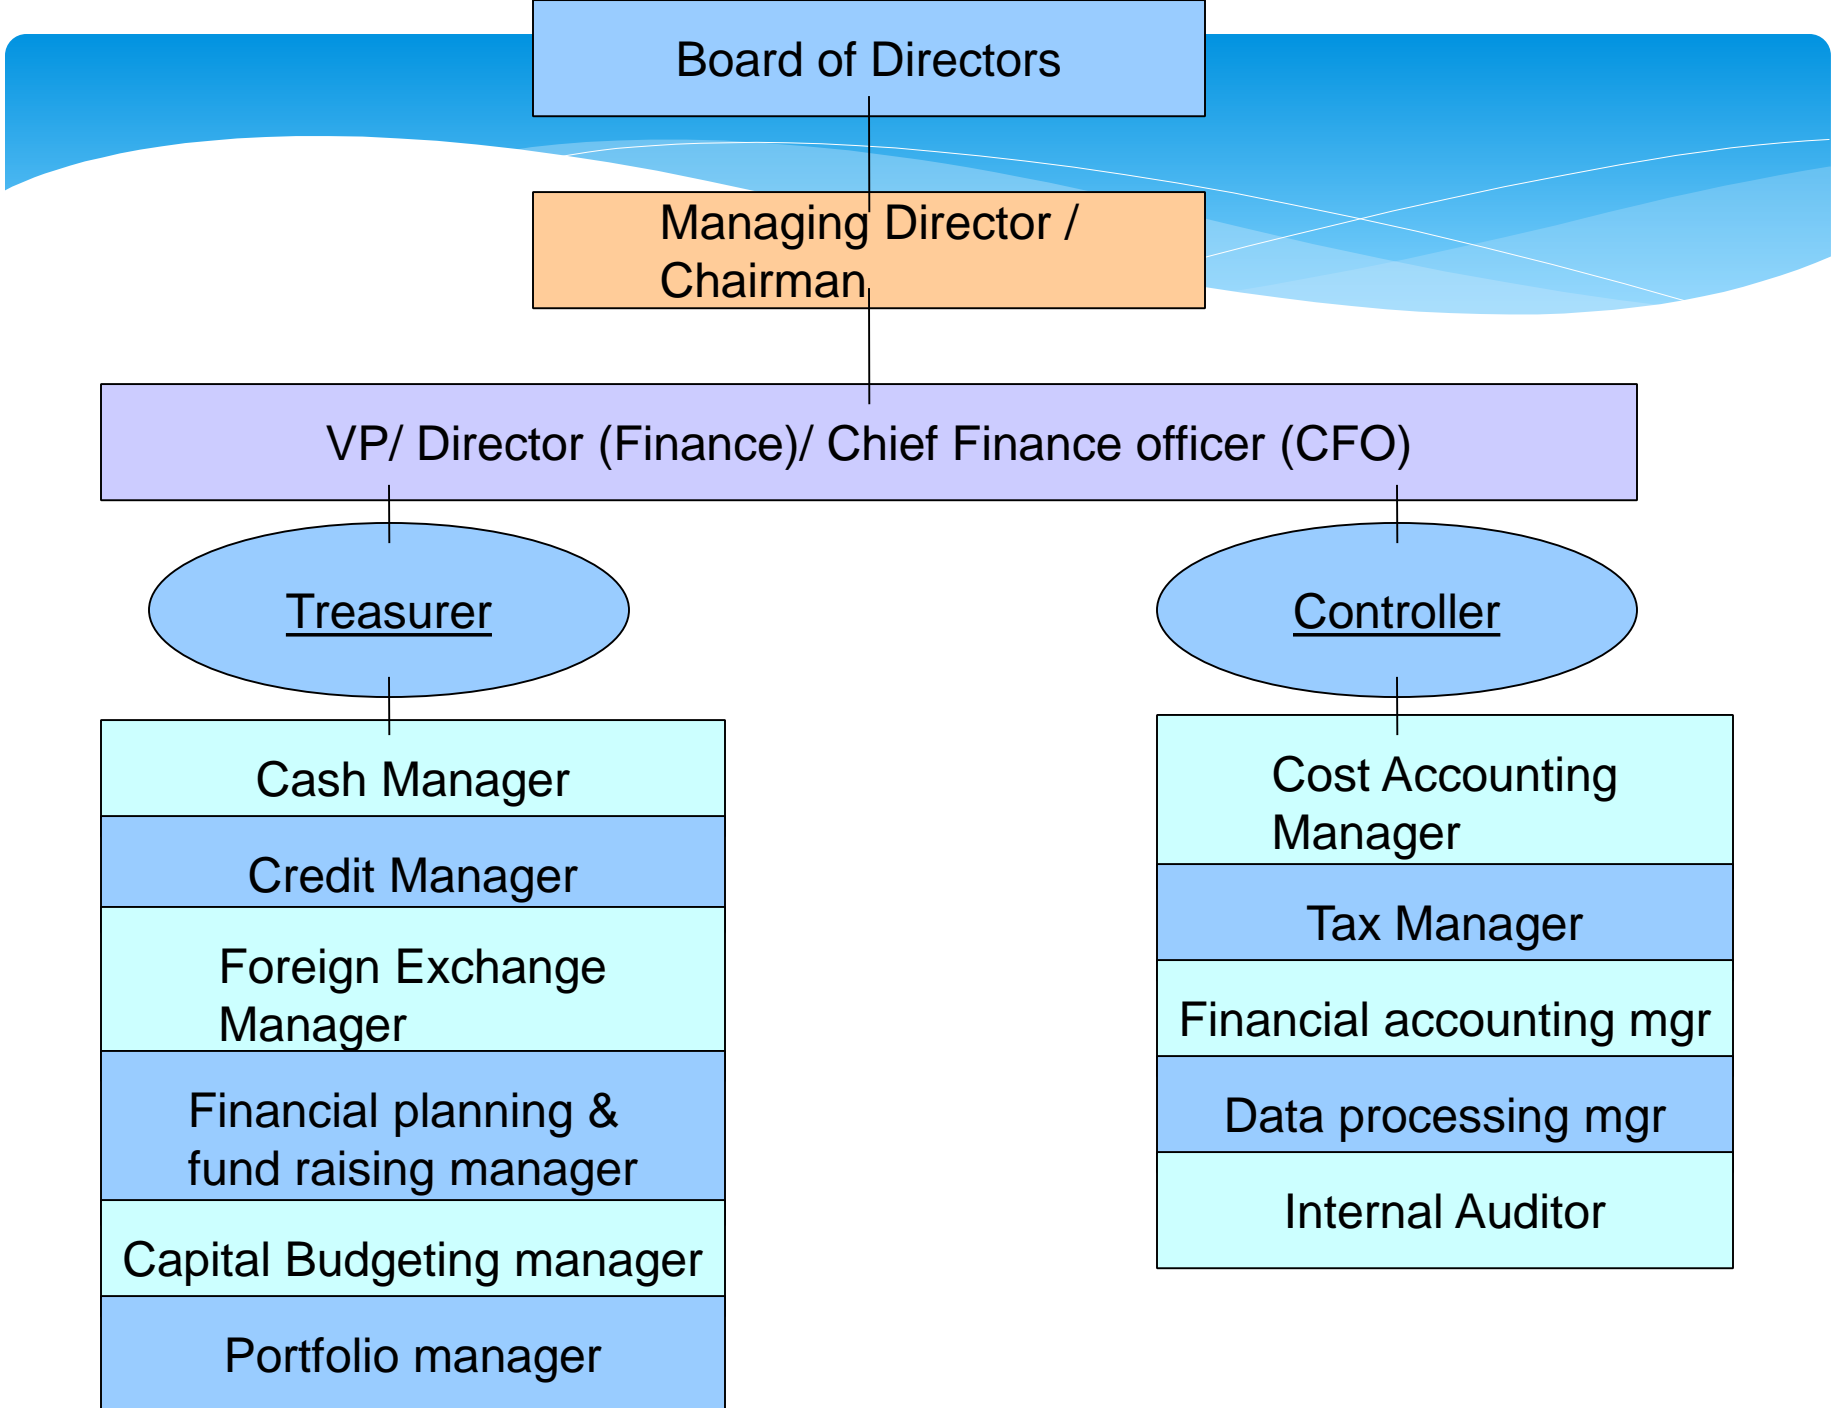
Board of Directors

Managing Director / Chairman

VP/ Director (Finance)/ Chief Finance officer (CFO)

Treasurer

Controller

Cash Manager

Credit Manager

Foreign Exchange Manager

Financial planning & fund raising manager

Capital Budgeting manager

Portfolio manager

Cost Accounting Manager

Tax Manager

Financial accounting mgr

Data processing mgr

Internal Auditor